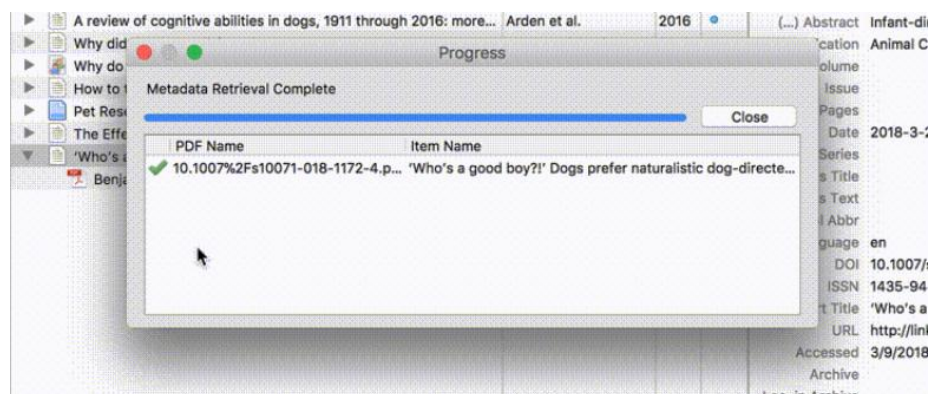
A review of cognitive abilities in dogs, 1911 through 2016: more... Arden et al. 2016

Why did

Why do

How to

Pet Res

The Effe

'Who's a

Benja

(...) Abstract Infant-di

cation Animal C

olume

Issue

Pages

Date 2018-3-2

Series

s Title

s Text

l Abbr

guage en

DOI 10.1007/

ISSN 1435-94

t Title 'Who's a

URL http://lin

Accessed 3/9/2018

Archive

Progress

Metadata Retrieval Complete

Close

| PDF Name | Item Name |
|---|---|
| 10.1007%2Fs10071-018-1172-4.p... | 'Who's a good boy?!' Dogs prefer naturalistic dog-directe... |